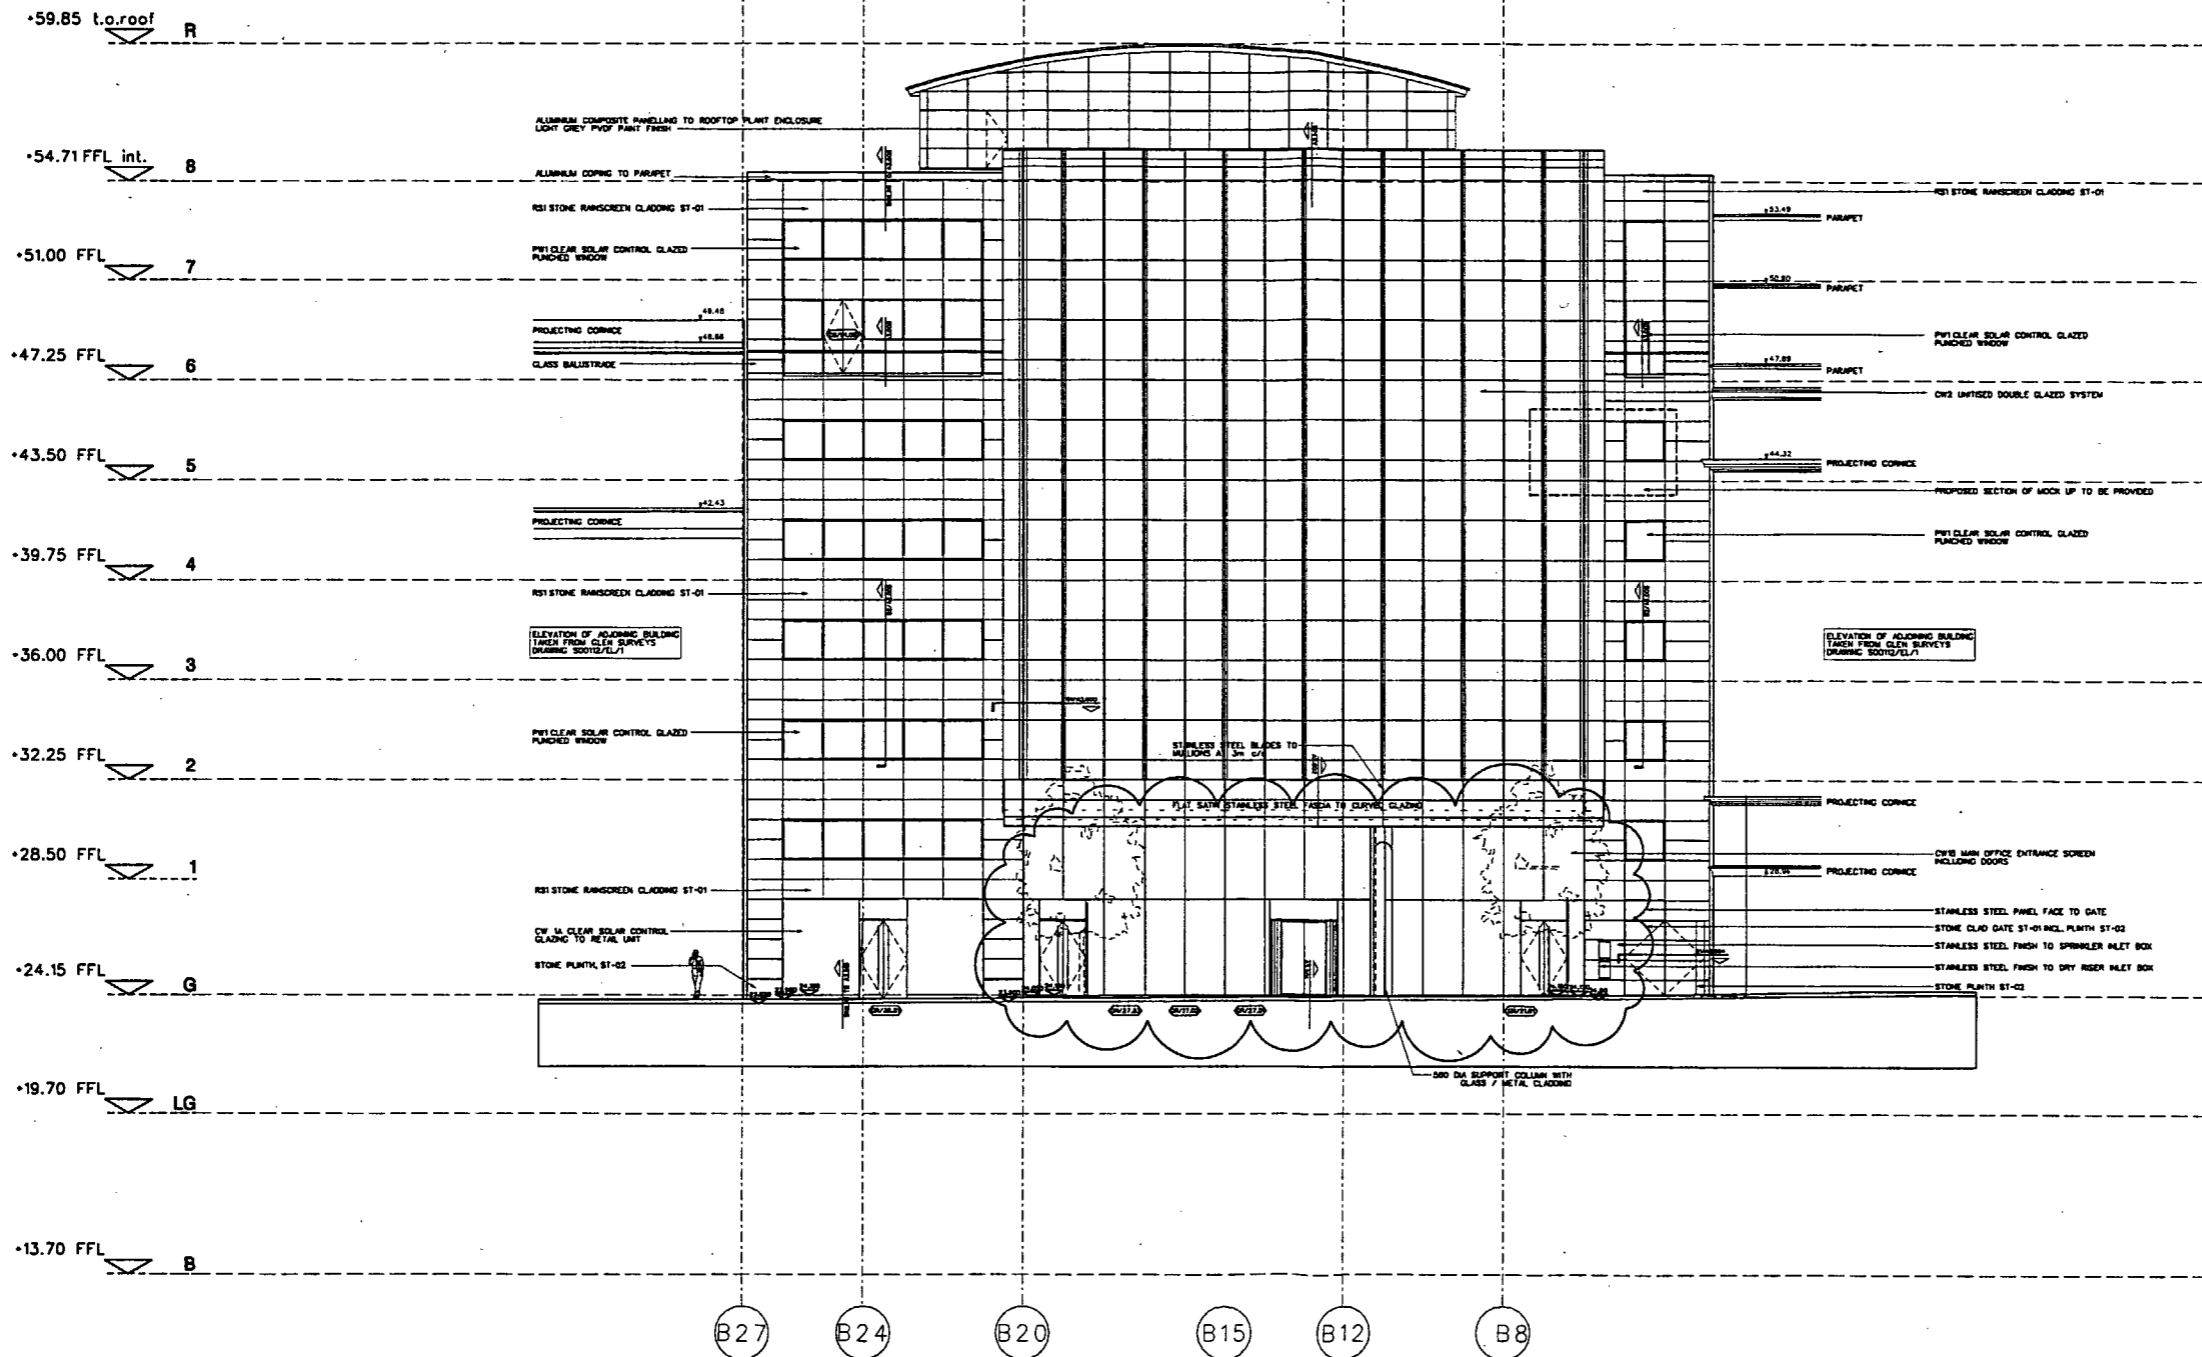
+59.85 t.o.roof R

+54.71 FFL int. 8

+51.00 FFL 7

+47.25 FFL 6

+43.50 FFL 5

+39.75 FFL 4

+36.00 FFL 3

+32.25 FFL 2

+28.50 FFL 1

+24.15 FFL G

+19.70 FFL LG

+13.70 FFL B

ALUMINIUM COMPOSITE PANELLING TO ROOFTOP PLANT ENCLOSURE LIGHT GREY PVDF PAINT FINISH

ALUMINIUM COPING TO PARAPET

RS1 STONE RAINSCREEN CLADDING ST-01

PW1 CLEAR SOLAR CONTROL GLAZED PUNCHED WINDOW

+48.46

PROJECTING CORNICE

+48.66

GLASS BALUSTRADE

+42.43

PROJECTING CORNICE

RS1 STONE RAINSCREEN CLADDING ST-01

ELEVATION OF ADJOINING BUILDING TAKEN FROM CLEN SURVEYS DRAWING S00112/EL/1

PW1 CLEAR SOLAR CONTROL GLAZED PUNCHED WINDOW

RS1 STONE RAINSCREEN CLADDING ST-01

CW 1A CLEAR SOLAR CONTROL GLAZING TO RETAIL UNIT

STONE PLINTH, ST-02

STAINLESS STEEL BLADES TO MULLIONS AT 3m c/c

FLAT SATIN STAINLESS STEEL FASCIA TO CURVED GLAZING

500 DIA SUPPORT COLUMN WITH GLASS / METAL CLADDING

RS1 STONE RAINSCREEN CLADDING ST-01

+53.49 PARAPET

+50.80 PARAPET

PW1 CLEAR SOLAR CONTROL GLAZED PUNCHED WINDOW

+47.69 PARAPET

CW2 UNITISED DOUBLE GLAZED SYSTEM

+44.32 PROJECTING CORNICE

PROPOSED SECTION OF MOCK UP TO BE PROVIDED

PW1 CLEAR SOLAR CONTROL GLAZED PUNCHED WINDOW

ELEVATION OF ADJOINING BUILDING TAKEN FROM CLEN SURVEYS DRAWING S00112/EL/1

PROJECTING CORNICE

CW1B MAIN OFFICE ENTRANCE SCREEN INCLUDING DOORS

+28.94 PROJECTING CORNICE

STAINLESS STEEL PANEL FACE TO GATE

STONE CLAD GATE ST-01 INCL. PLINTH ST-02

STAINLESS STEEL FINISH TO SPRINKLER INLET BOX

STAINLESS STEEL FINISH TO DRY RISER INLET BOX

STONE PLINTH ST-02

B27 B24 B20 B15 B12 B8